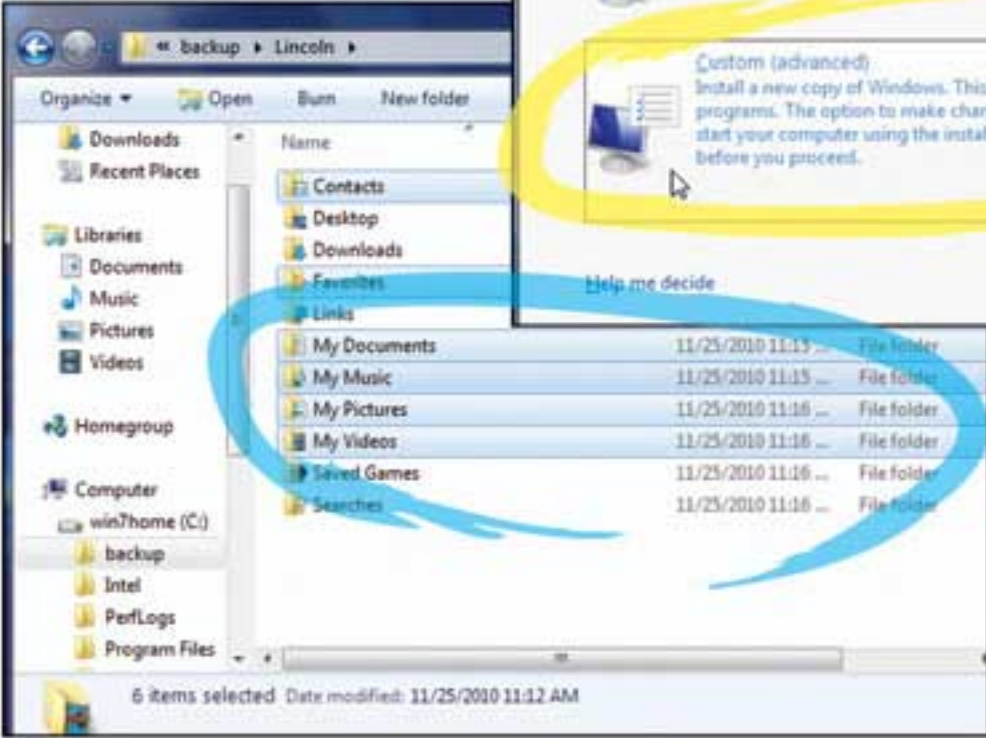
« backup ▸ Lincoln ▸

Organize ▾ Open Burn New folder

Downloads
Recent Places

Libraries
Documents
Music
Pictures
Videos

Homegroup

Computer
win7home (C:)
backup
Intel
PerfLogs
Program Files

Name

Contacts
Desktop
Downloads
Favorites
Links
My Documents 11/25/2010 11:15 ... File folder
My Music 11/25/2010 11:15 ... File folder
My Pictures 11/25/2010 11:16 ... File folder
My Videos 11/25/2010 11:16 ... File folder
Saved Games 11/25/2010 11:16 ... File folder
Searches 11/25/2010 11:16 ... File folder

6 items selected Date modified: 11/25/2010 11:12 AM

Custom (advanced)
Install a new copy of Windows. This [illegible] programs. The option to make char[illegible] start your computer using the instal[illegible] before you proceed.

Help me decide